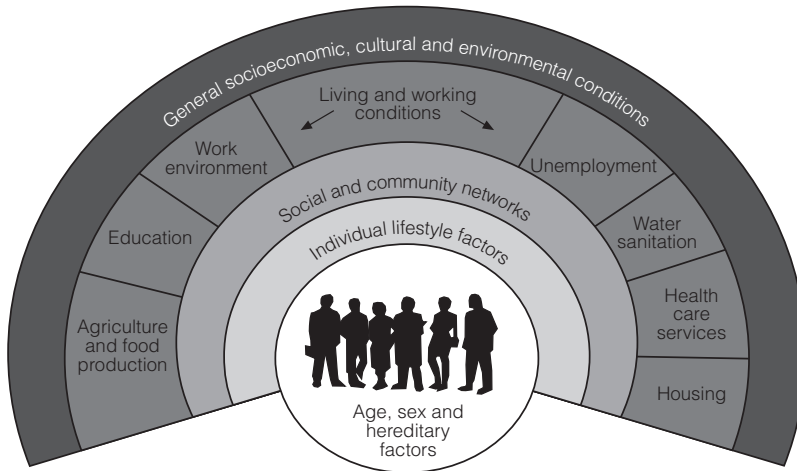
General socioeconomic, cultural and environmental conditions

Living and working conditions

Work environment

Education

Agriculture and food production

Unemployment

Water sanitation

Health care services

Housing

Social and community networks

Individual lifestyle factors

Age, sex and hereditary factors